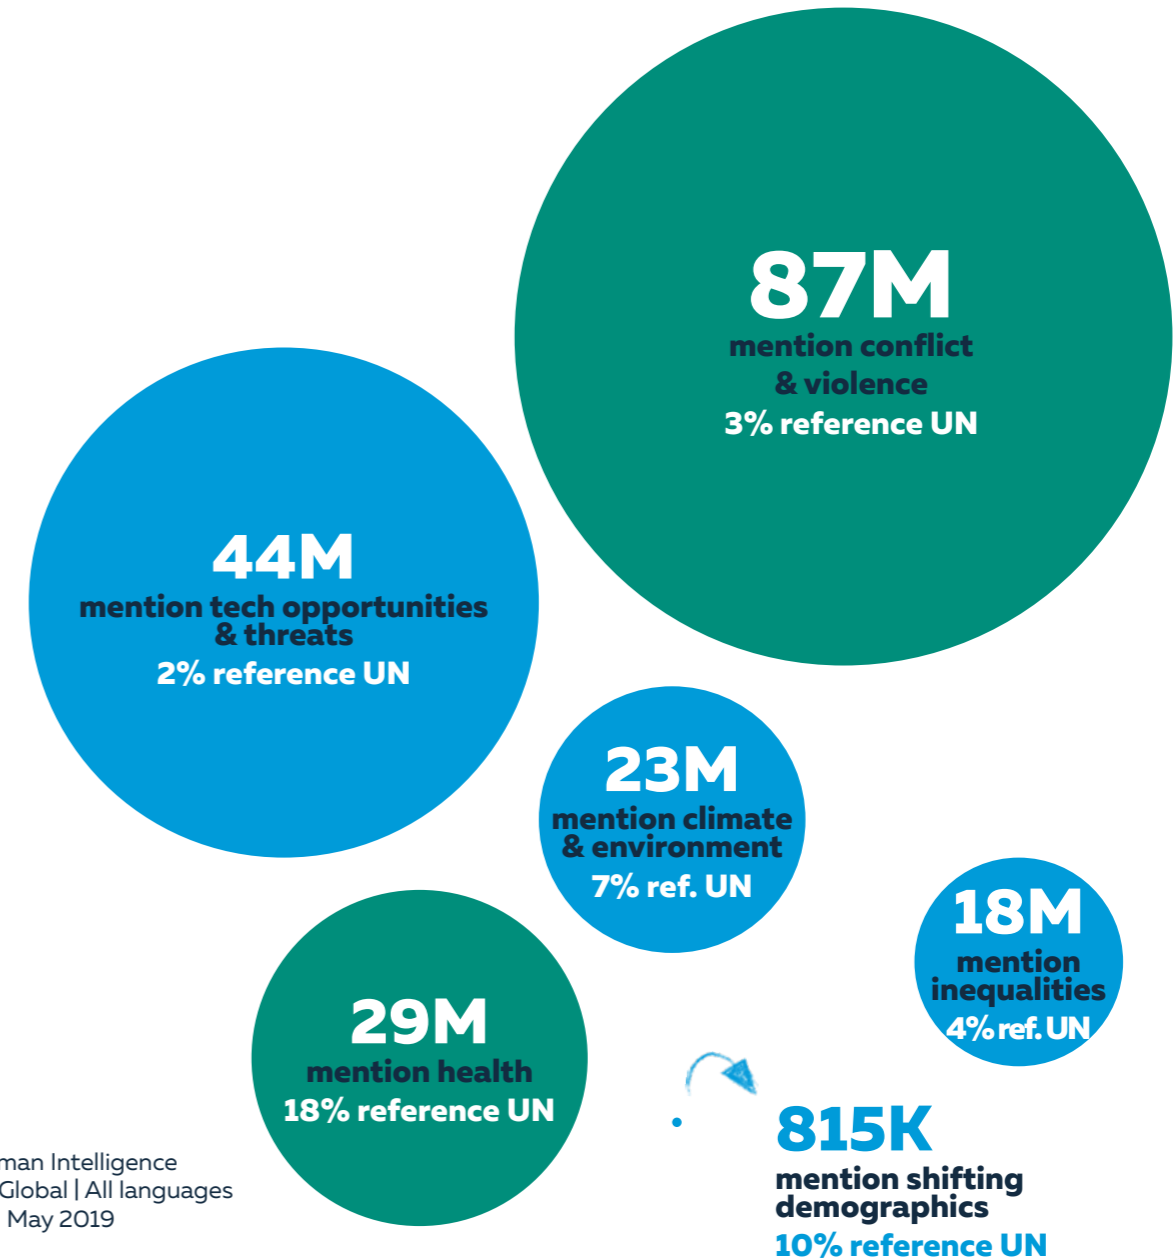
87M
mention conflict & violence
3% reference UN

44M
mention tech opportunities & threats
2% reference UN

23M
mention climate & environment
7% ref. UN

18M
mention inequalities
4% ref. UN

29M
mention health
18% reference UN

815K
mention shifting demographics
10% reference UN

man Intelligence
Global | All languages
May 2019